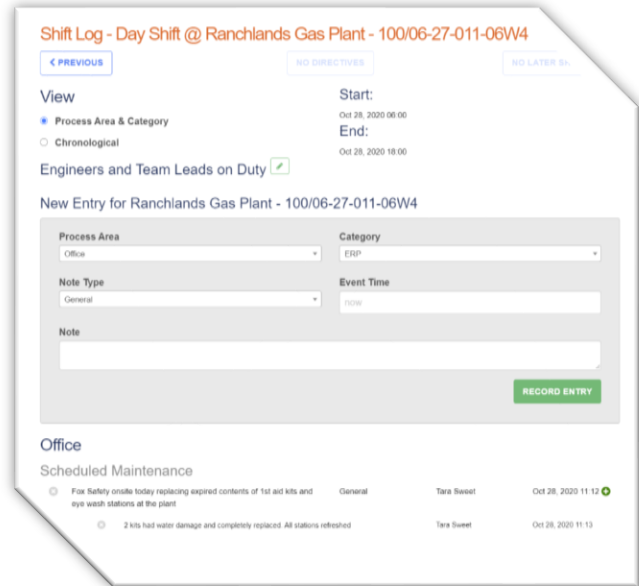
Shift Log - Day Shift @ Ranchlands Gas Plant - 100/06-27-011-06W4

< PREVIOUS

NO DIRECTIVES

NO LATER S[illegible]

View

Process Area & Category

Chronological

Start:

Oct 28, 2020 06:00

End:

Oct 28, 2020 18:00

Engineers and Team Leads on Duty

New Entry for Ranchlands Gas Plant - 100/06-27-011-06W4

Process Area

Office

Category

ERP

Note Type

General

Event Time

now

Note

RECORD ENTRY

Office

Scheduled Maintenance

| | | | |
|---|---|---|---|
| Fox Safety onsite today replacing expired contents of 1st aid kits and eye wash stations at the plant | General | Tara Sweet | Oct 28, 2020 11:12 |
| 2 kits had water damage and completely replaced. All stations refreshed | | Tara Sweet | Oct 28, 2020 11:13 |